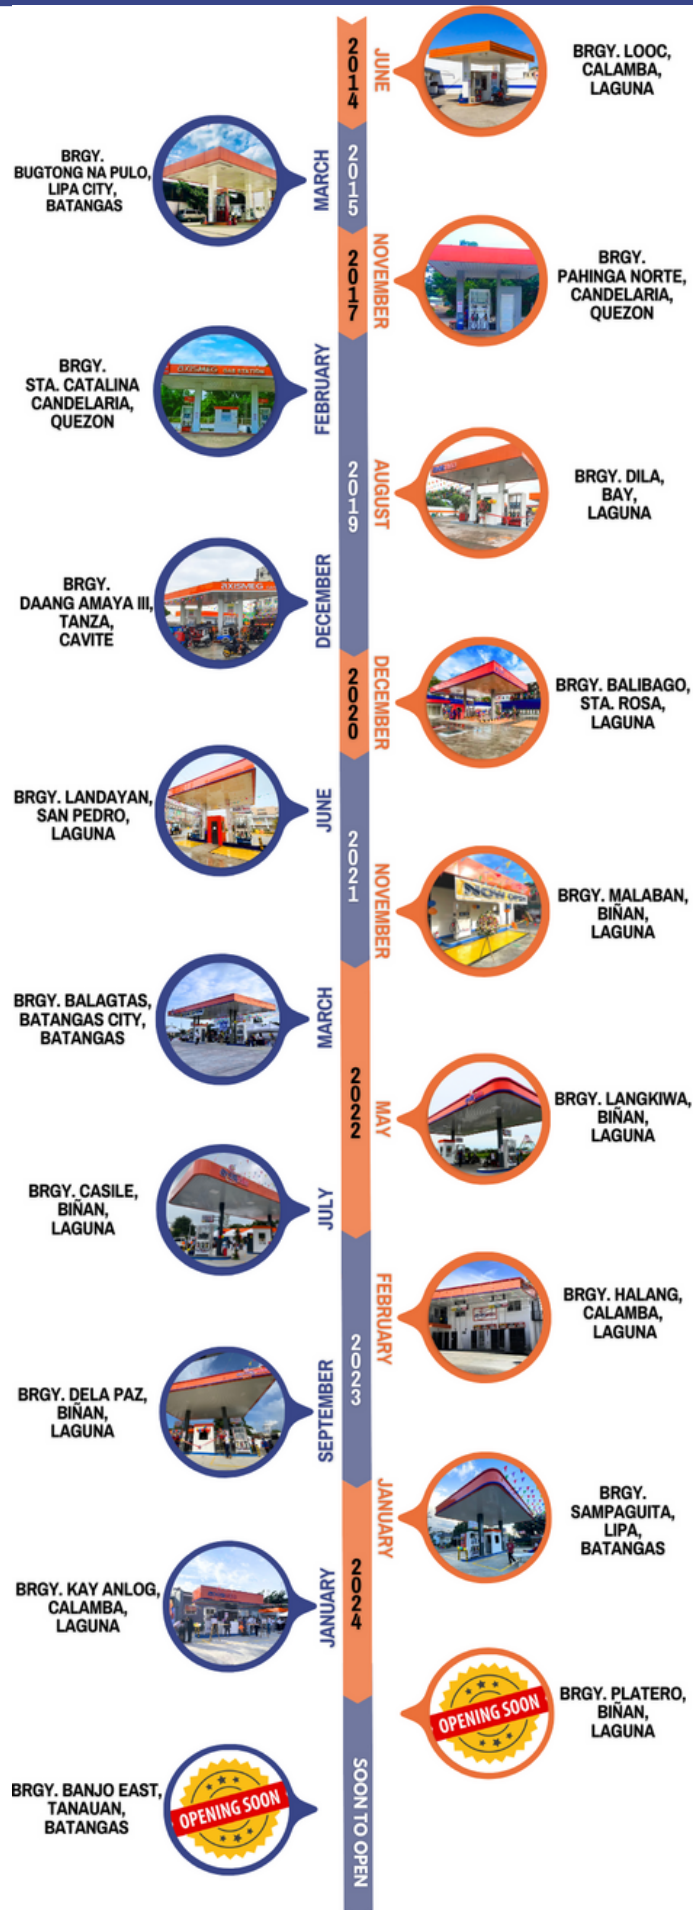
2014
JUNE
BRGY. LOOC, CALAMBA, LAGUNA

2015
MARCH
BRGY. BUGTONG NA PULO, LIPA CITY, BATANGAS

2017
NOVEMBER
BRGY. PAHINGA NORTE, CANDELARIA, QUEZON

FEBRUARY
BRGY. STA. CATALINA CANDELARIA, QUEZON

2019
AUGUST
BRGY. DILA, BAY, LAGUNA

DECEMBER
BRGY. DAANG AMAYA III, TANZA, CAVITE

2020
DECEMBER
BRGY. BALIBAGO, STA. ROSA, LAGUNA

JUNE
BRGY. LANDAYAN, SAN PEDRO, LAGUNA

2021
NOVEMBER
BRGY. MALABAN, BIÑAN, LAGUNA

MARCH
BRGY. BALAGTAS, BATANGAS CITY, BATANGAS

2022
MAY
BRGY. LANGKIWA, BIÑAN, LAGUNA

JULY
BRGY. CASILE, BIÑAN, LAGUNA

2023
FEBRUARY
BRGY. HALANG, CALAMBA, LAGUNA

SEPTEMBER
BRGY. DELA PAZ, BIÑAN, LAGUNA

JANUARY
BRGY. SAMPAGUITA, LIPA, BATANGAS

2024
JANUARY
BRGY. KAY ANLOG, CALAMBA, LAGUNA

OPENING SOON
BRGY. PLATERO, BIÑAN, LAGUNA

SOON TO OPEN
BRGY. BANJO EAST, TANAUAN, BATANGAS
OPENING SOON